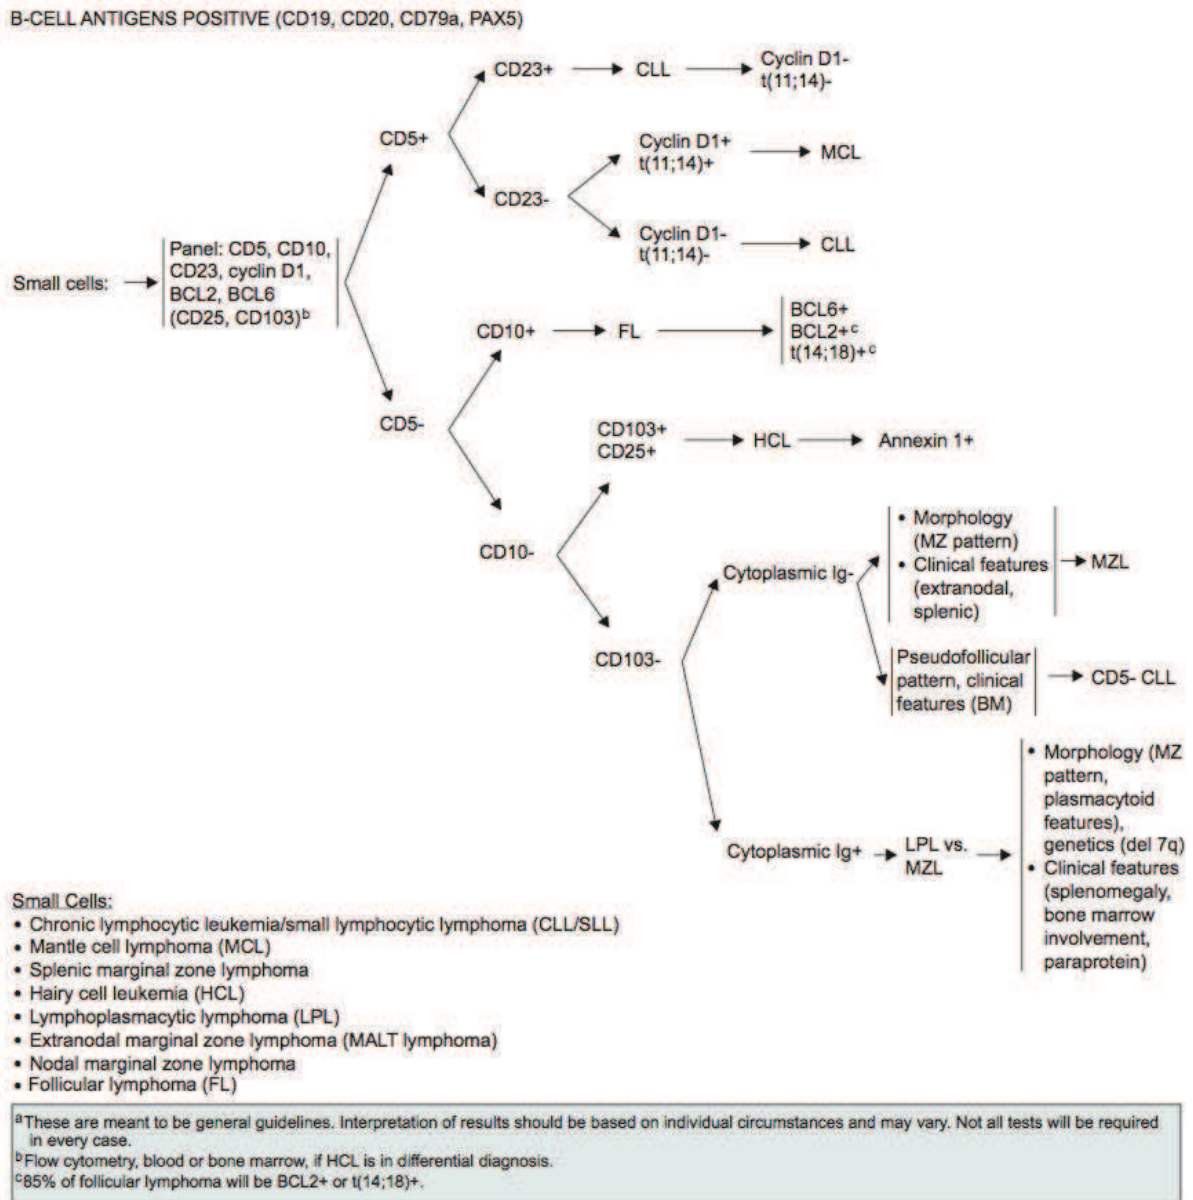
B-CELL ANTIGENS POSITIVE (CD19, CD20, CD79a, PAX5)

Small cells: → Panel: CD5, CD10, CD23, cyclin D1, BCL2, BCL6 (CD25, CD103)$^b$

CD5+

CD23+ → CLL → Cyclin D1- t(11;14)-

CD23-

Cyclin D1+ t(11;14)+ → MCL

Cyclin D1- t(11;14)- → CLL

CD5-

CD10+ → FL → BCL6+ BCL2+$^c$ t(14;18)+$^c$

CD10-

CD103+ CD25+ → HCL → Annexin 1+

CD103-

Cytoplasmic Ig-

• Morphology (MZ pattern)
• Clinical features (extranodal, splenic)
→ MZL

Pseudofollicular pattern, clinical features (BM) → CD5- CLL

Cytoplasmic Ig+ → LPL vs. MZL →

• Morphology (MZ pattern, plasmacytoid features), genetics (del 7q)
• Clinical features (splenomegaly, bone marrow involvement, paraprotein)

Small Cells:
• Chronic lymphocytic leukemia/small lymphocytic lymphoma (CLL/SLL)
• Mantle cell lymphoma (MCL)
• Splenic marginal zone lymphoma
• Hairy cell leukemia (HCL)
• Lymphoplasmacytic lymphoma (LPL)
• Extranodal marginal zone lymphoma (MALT lymphoma)
• Nodal marginal zone lymphoma
• Follicular lymphoma (FL)

$^a$These are meant to be general guidelines. Interpretation of results should be based on individual circumstances and may vary. Not all tests will be required in every case.
$^b$Flow cytometry, blood or bone marrow, if HCL is in differential diagnosis.
$^c$85% of follicular lymphoma will be BCL2+ or t(14;18)+.